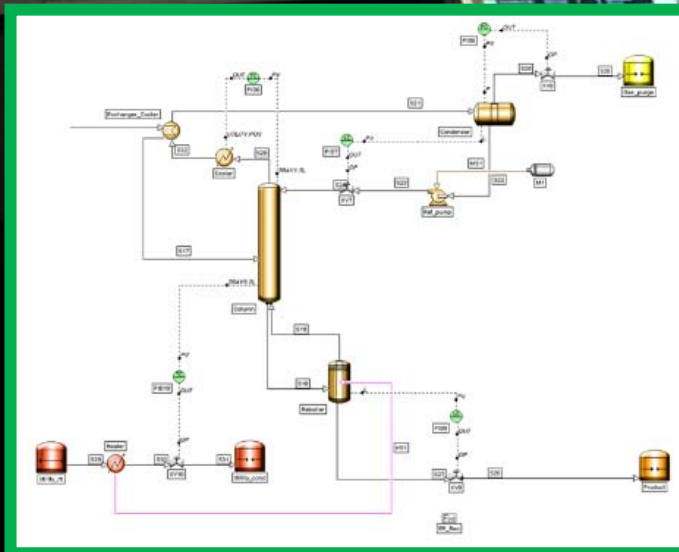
OUT
PI36
OP
S28
S25
V15
Gas_purge
OUT
PV
PI36
S21
Exchanger_Cooler
Condenser
DUTY.POV
S32
S26
Cooler
PV
PI37
OUT
DRAW.1L
OP
S23
S22
M1
V17
Ref_pump
S17
DRAW.3L
Column
S18
PV
S16
PI10
OUT
Reboiler
PV
PI08
OP
S51
OUT
Heater
S30
S32
S31
OP
Wilo_in
Wilo_cond
S27
S28
V18
V16
Product
Wil_flow